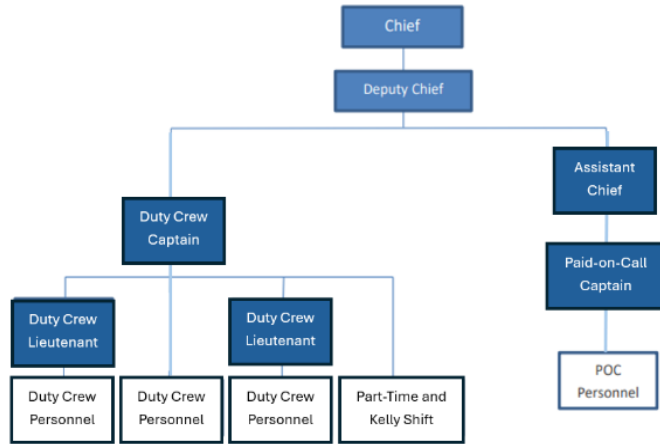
Chief

Deputy Chief

Duty Crew Captain

Assistant Chief

Paid-on-Call Captain

Duty Crew Lieutenant

Duty Crew Lieutenant

Duty Crew Personnel

Duty Crew Personnel

Duty Crew Personnel

Part-Time and Kelly Shift

POC Personnel